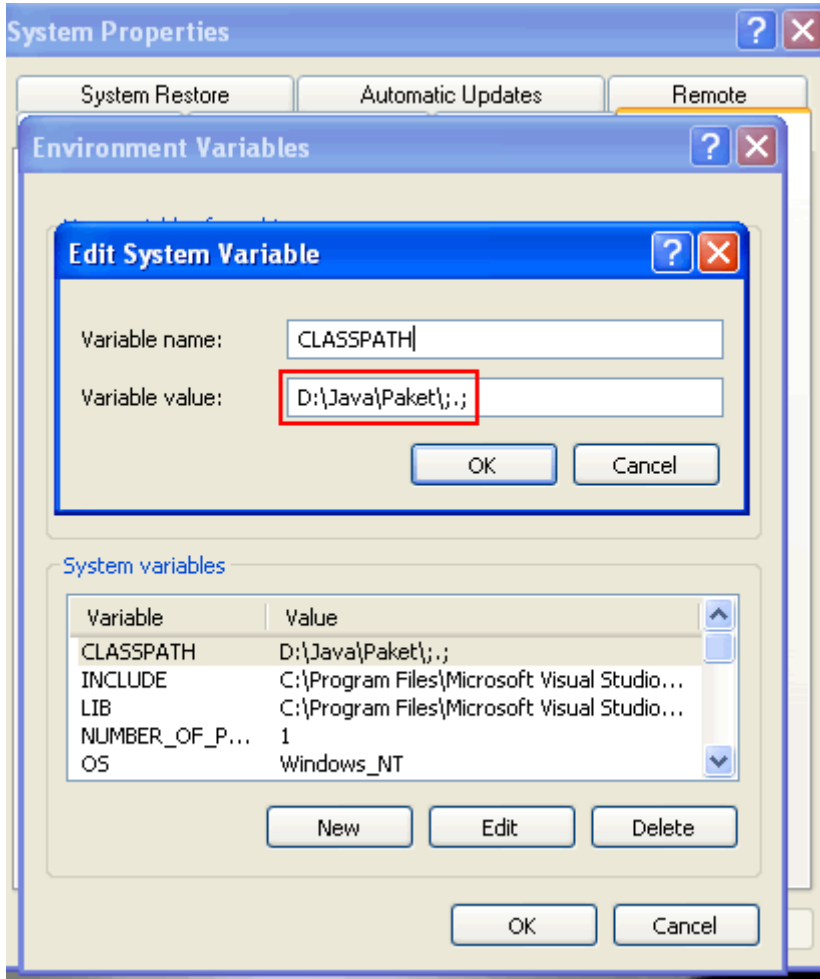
System Properties

System Restore | Automatic Updates | Remote

Environment Variables

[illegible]

Edit System Variable

Variable name: CLASSPATH

Variable value: D:\Java\Paket\;.;

OK Cancel

System variables

| Variable | Value |
|---|---|
| CLASSPATH | D:\Java\Paket\;.; |
| INCLUDE | C:\Program Files\Microsoft Visual Studio... |
| LIB | C:\Program Files\Microsoft Visual Studio... |
| NUMBER_OF_P... | 1 |
| OS | Windows_NT |

New Edit Delete

OK Cancel